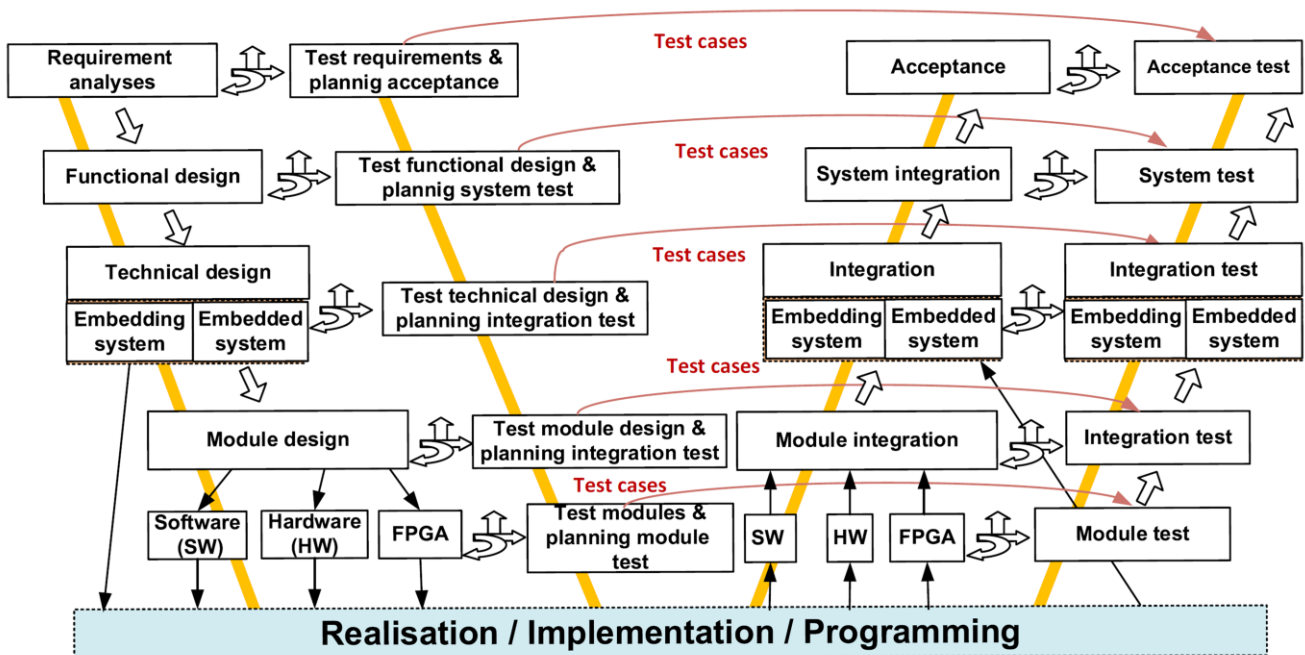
Requirement analyses

Test requirements & plannig acceptance

Test cases

Acceptance

Acceptance test

Functional design

Test functional design & plannig system test

Test cases

System integration

System test

Technical design

Embedding system

Embedded system

Test technical design & planning integration test

Test cases

Integration

Embedding system

Embedded system

Integration test

Embedding system

Embedded system

Test cases

Module design

Test module design & planning integration test

Module integration

Integration test

Test cases

Software (SW)

Hardware (HW)

FPGA

Test modules & planning module test

SW

HW

FPGA

Module test

Realisation / Implementation / Programming